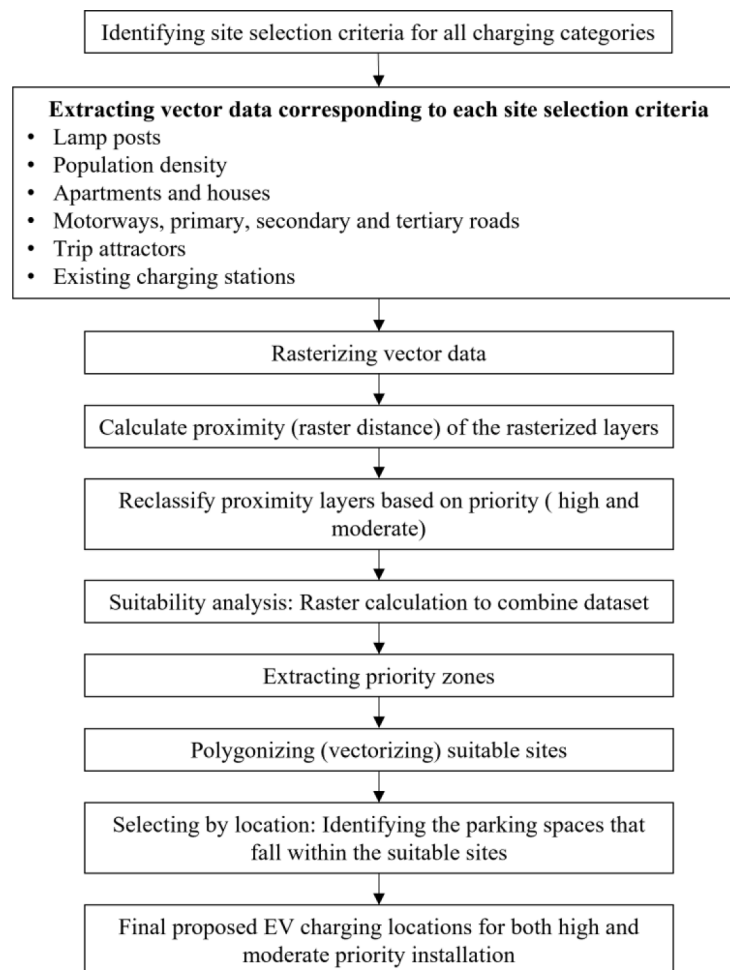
Identifying site selection criteria for all charging categories

**Extracting vector data corresponding to each site selection criteria**
- Lamp posts
- Population density
- Apartments and houses
- Motorways, primary, secondary and tertiary roads
- Trip attractors
- Existing charging stations

Rasterizing vector data

Calculate proximity (raster distance) of the rasterized layers

Reclassify proximity layers based on priority ( high and moderate)

Suitability analysis: Raster calculation to combine dataset

Extracting priority zones

Polygonizing (vectorizing) suitable sites

Selecting by location: Identifying the parking spaces that fall within the suitable sites

Final proposed EV charging locations for both high and moderate priority installation